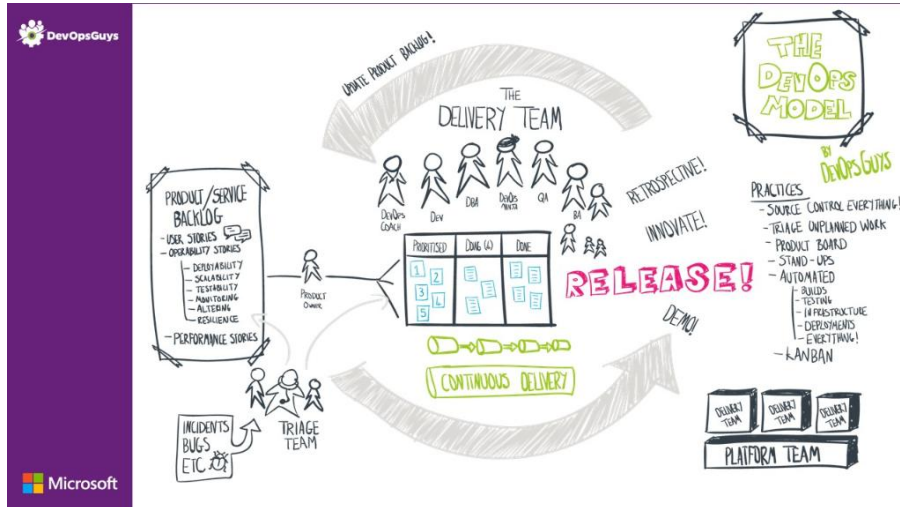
DevOpsGuys

UPDATE PRODUCT BACKLOG!

THE DELIVERY TEAM

DevOps COACH

Dev

DBA

DevOps NINJA

QA

BA

THE DEVOPS MODEL

BY DEVOPSGUYS

PRODUCT/SERVICE BACKLOG

- USER STORIES
- OPERABILITY STORIES
- DEPLOYABILITY
- SCALABILITY
- TESTABILITY
- MONITORING
- ALERTING
- RESILIENCE

- PERFORMANCE STORIES

PRODUCT OWNER

| PRIORITISED | DOING (4) | DONE |
|---|---|---|
| 1 2 3 4 5 | | |

RETROSPECTIVE!

INNOVATE!

RELEASE!

DEMO!

CONTINUOUS DELIVERY

PRACTICES
- SOURCE CONTROL EVERYTHING!
- TRIAGE UNPLANNED WORK
- PRODUCT BOARD
- STAND-UPS
- AUTOMATED
- BUILDS
- TESTING
- INFRASTRUCTURE
- DEPLOYMENTS
- EVERYTHING!
- KANBAN

INCIDENTS BUGS ETC

TRIAGE TEAM

DELIVERY TEAM

DELIVERY TEAM

DELIVERY TEAM

PLATFORM TEAM

Microsoft